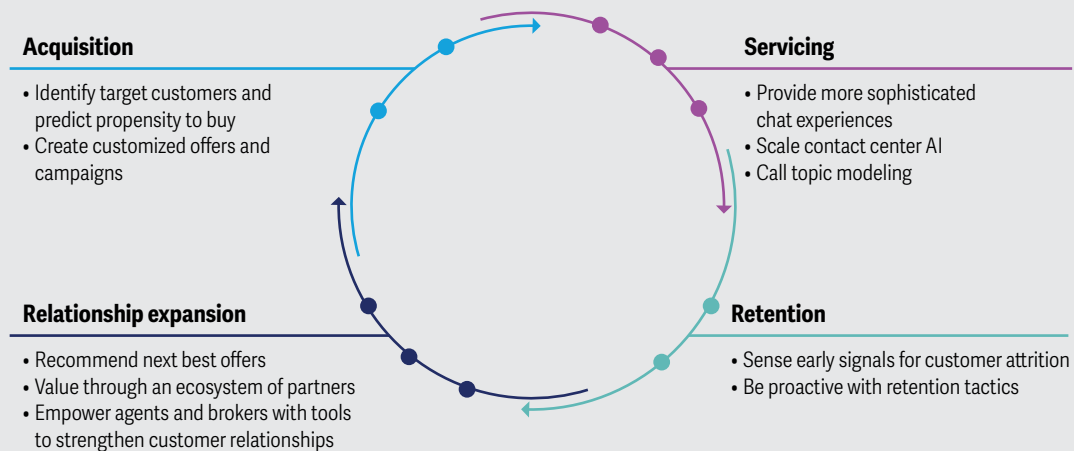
Acquisition

• Identify target customers and predict propensity to buy
• Create customized offers and campaigns

Servicing

• Provide more sophisticated chat experiences
• Scale contact center AI
• Call topic modeling

Relationship expansion

• Recommend next best offers
• Value through an ecosystem of partners
• Empower agents and brokers with tools to strengthen customer relationships

Retention

• Sense early signals for customer attrition
• Be proactive with retention tactics